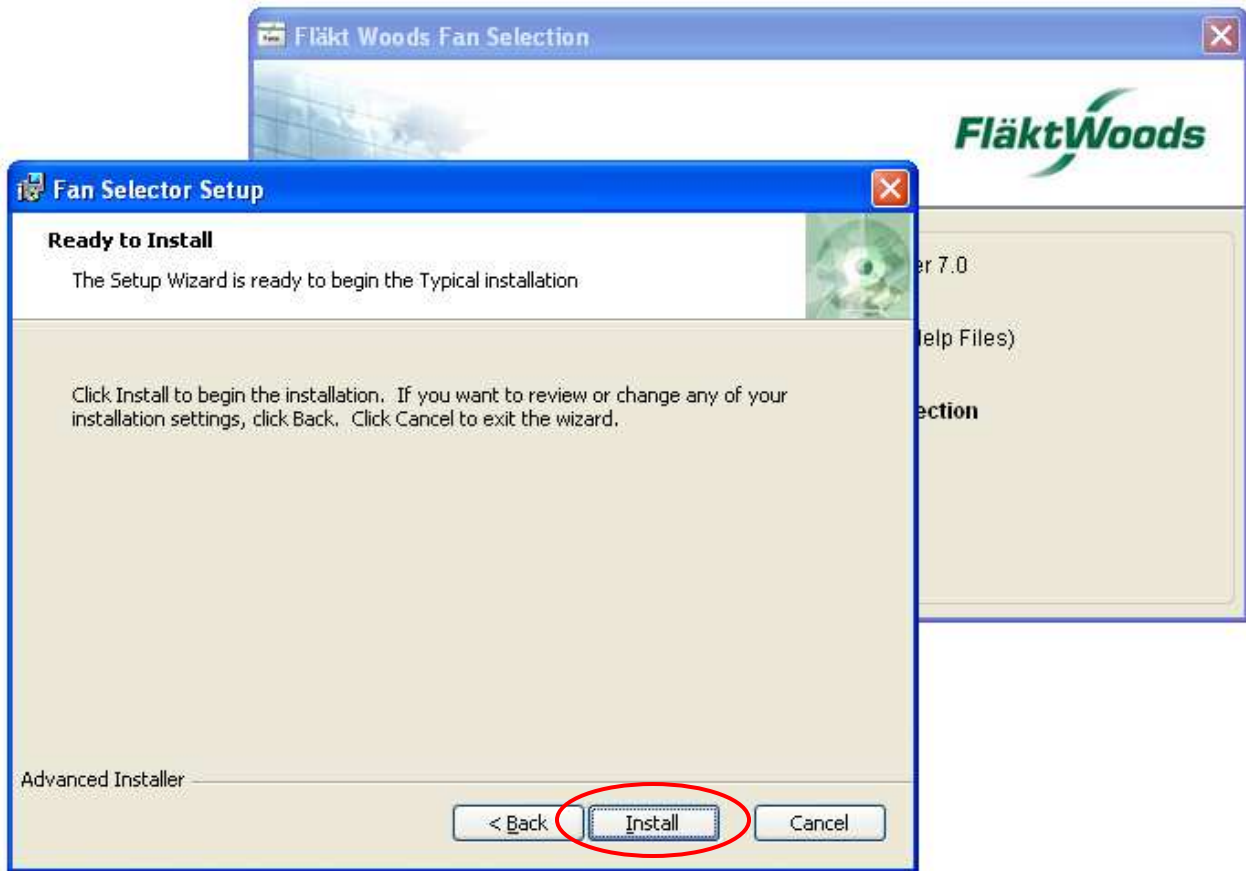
Fläkt Woods Fan Selection

FläktWoods

er 7.0

lelp Files)

ection

Fan Selector Setup

Ready to Install

The Setup Wizard is ready to begin the Typical installation

Click Install to begin the installation. If you want to review or change any of your installation settings, click Back. Click Cancel to exit the wizard.

Advanced Installer

< Back

Install

Cancel